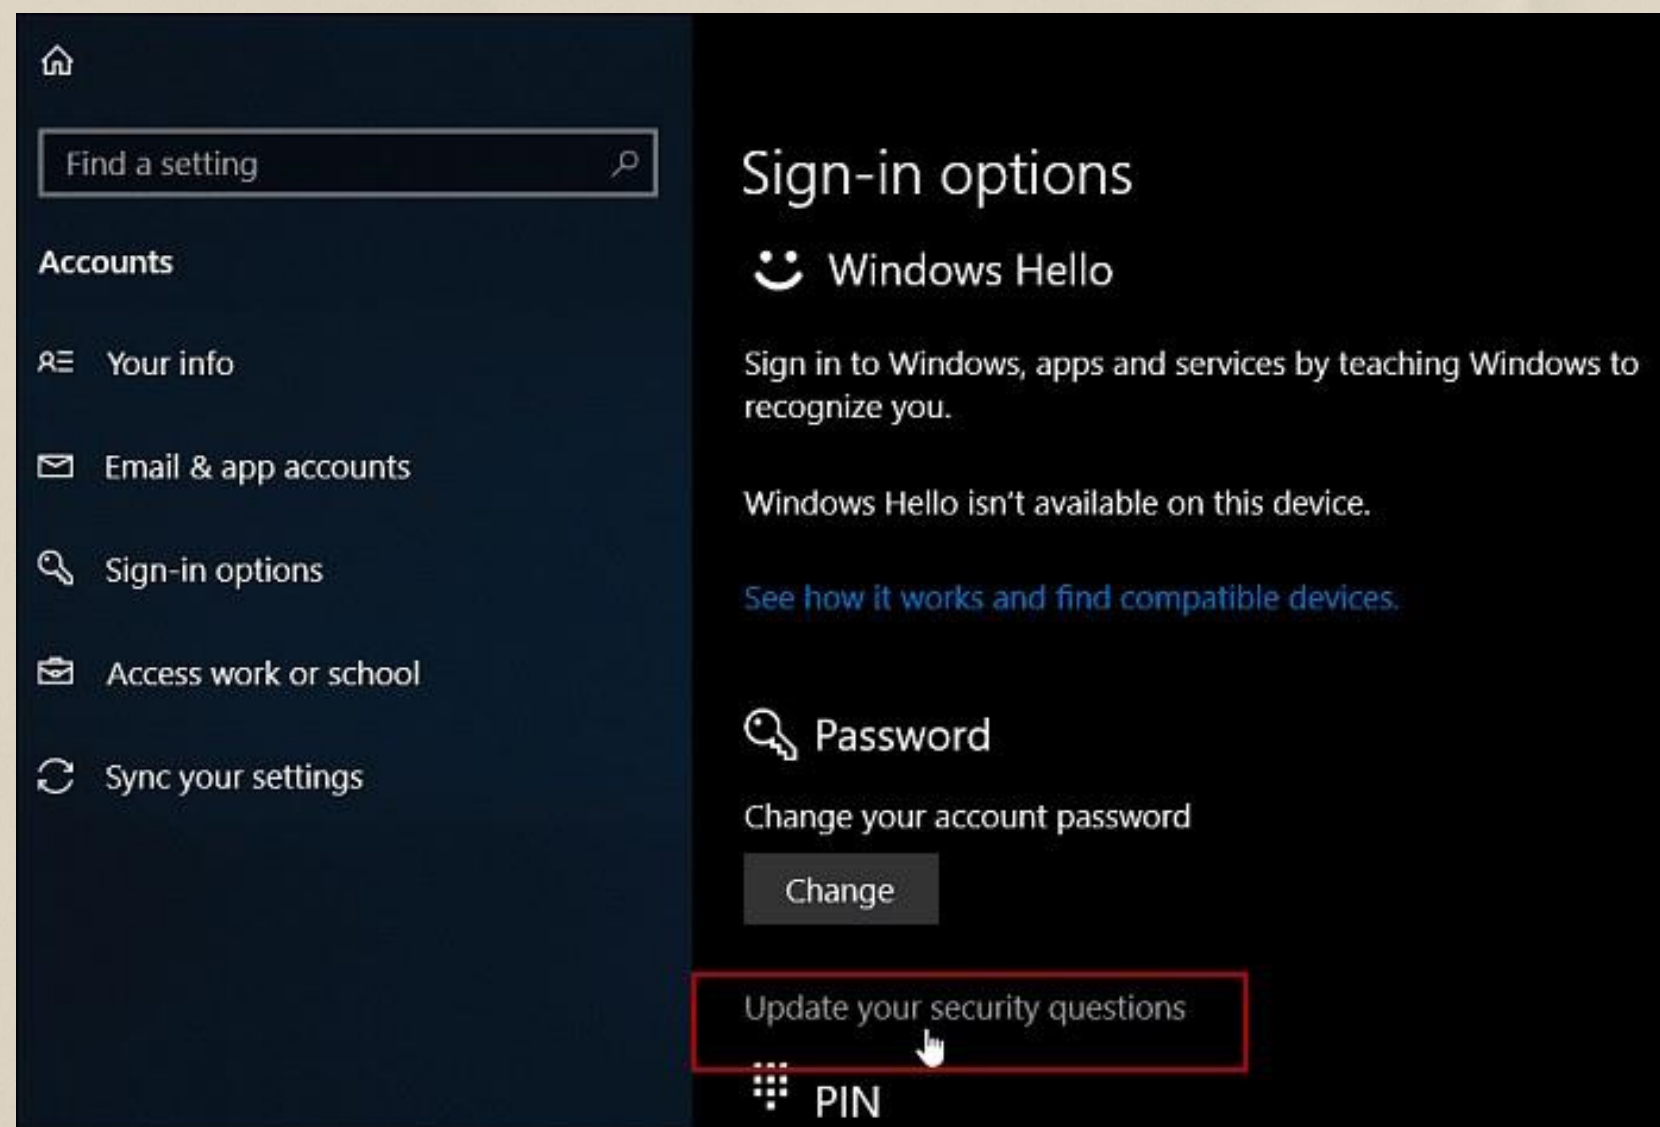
Find a setting

Accounts

Your info

Email & app accounts

Sign-in options

Access work or school

Sync your settings

Sign-in options

Windows Hello

Sign in to Windows, apps and services by teaching Windows to recognize you.

Windows Hello isn't available on this device.

See how it works and find compatible devices.

Password

Change your account password

Change

Update your security questions

PIN